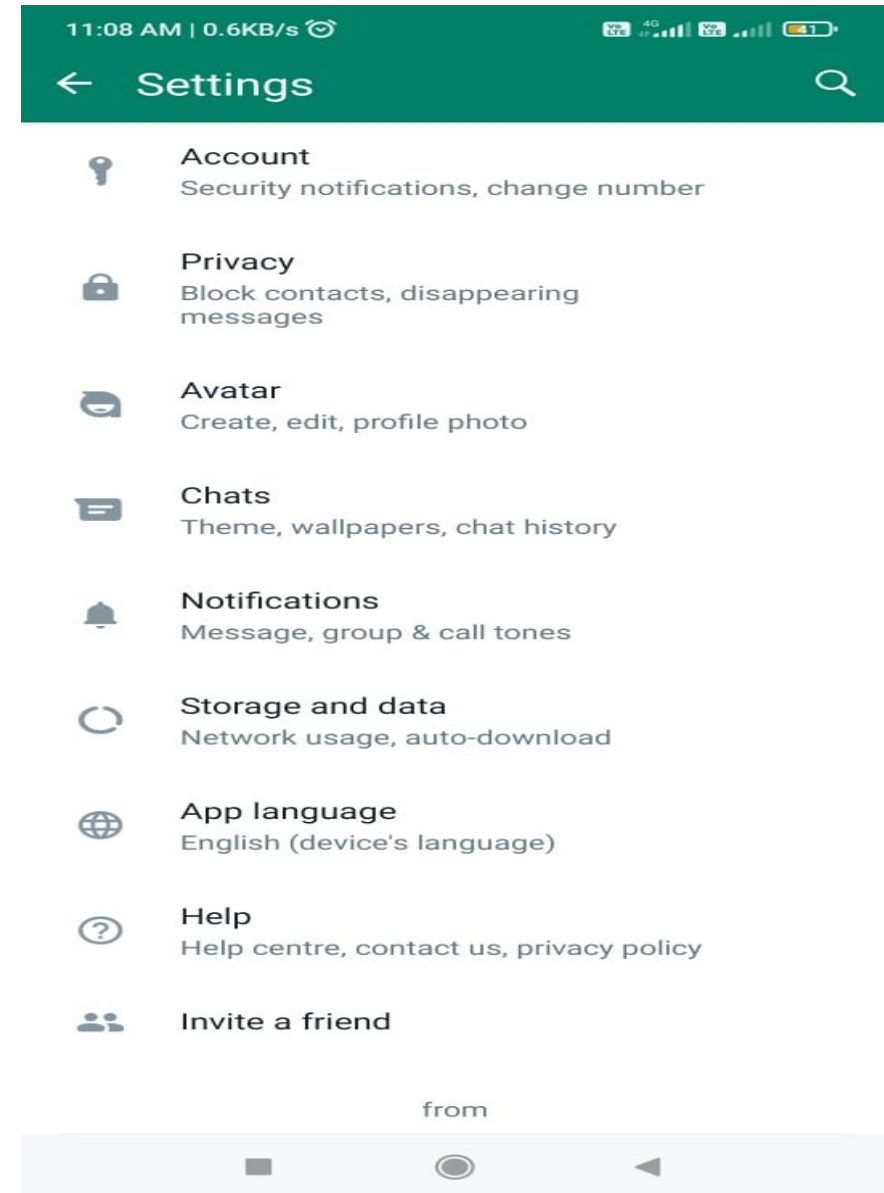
11:08 AM | 0.6KB/s

Vo LTE 4G Vo LTE 41

Settings

Account
Security notifications, change number

Privacy
Block contacts, disappearing messages

Avatar
Create, edit, profile photo

Chats
Theme, wallpapers, chat history

Notifications
Message, group & call tones

Storage and data
Network usage, auto-download

App language
English (device's language)

Help
Help centre, contact us, privacy policy

Invite a friend

from